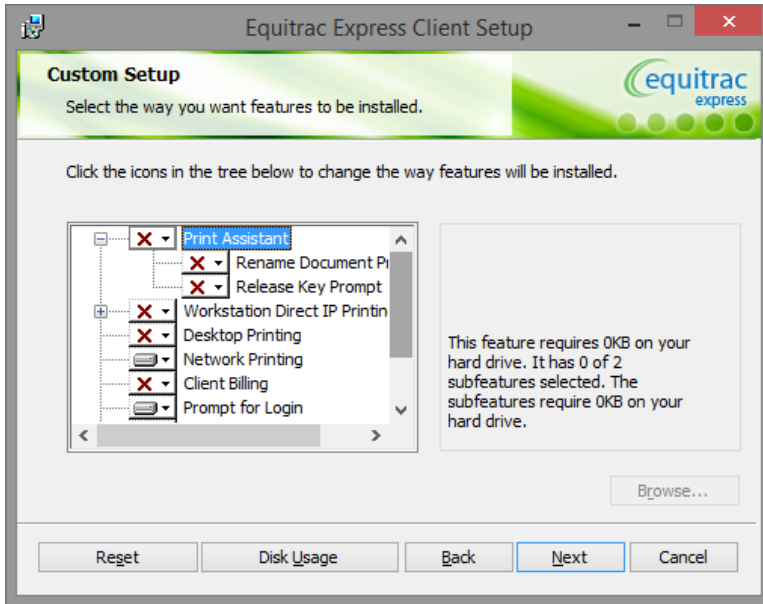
Equitrac Express Client Setup

Custom Setup

Select the way you want features to be installed.

equitrac express

Click the icons in the tree below to change the way features will be installed.

Print Assistant
Rename Document Pr
Release Key Prompt
Workstation Direct IP Printin
Desktop Printing
Network Printing
Client Billing
Prompt for Login

This feature requires 0KB on your hard drive. It has 0 of 2 subfeatures selected. The subfeatures require 0KB on your hard drive.

Browse...

Reset
Disk Usage
Back
Next
Cancel